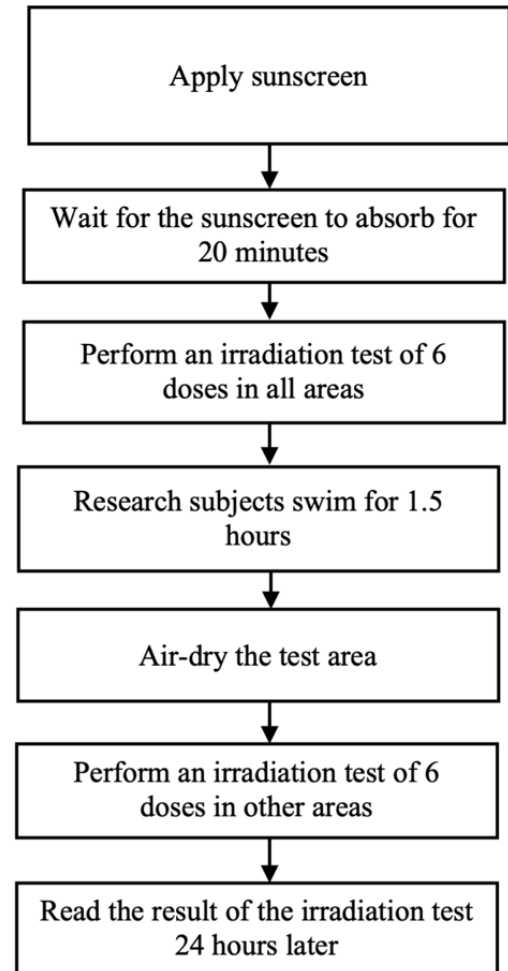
Apply sunscreen

Wait for the sunscreen to absorb for 20 minutes

Perform an irradiation test of 6 doses in all areas

Research subjects swim for 1.5 hours

Air-dry the test area

Perform an irradiation test of 6 doses in other areas

Read the result of the irradiation test 24 hours later